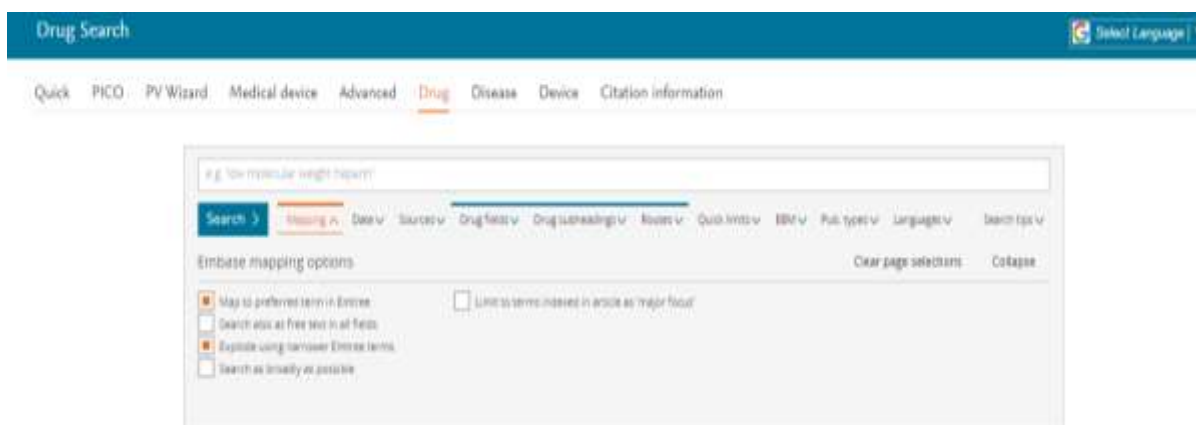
Drug Search

Select Language

Quick PICO PV Wizard Medical device Advanced Drug Disease Device Citation information

e.g. low molecular weight heparin

Search >

Mapping ∧ Date ∨ Sources ∨ Drug fields ∨ Drug subheadings ∨ Routes ∨ Quick limits ∨ EBM ∨ Pub. types ∨ Languages ∨ Search tips ∨

Embase mapping options

Clear page selections Collapse

Map to preferred term in Emtree
Search also as free text in all fields
Explode using narrower Emtree terms
Search as broadly as possible

Limit to terms indexed in article as 'major focus'